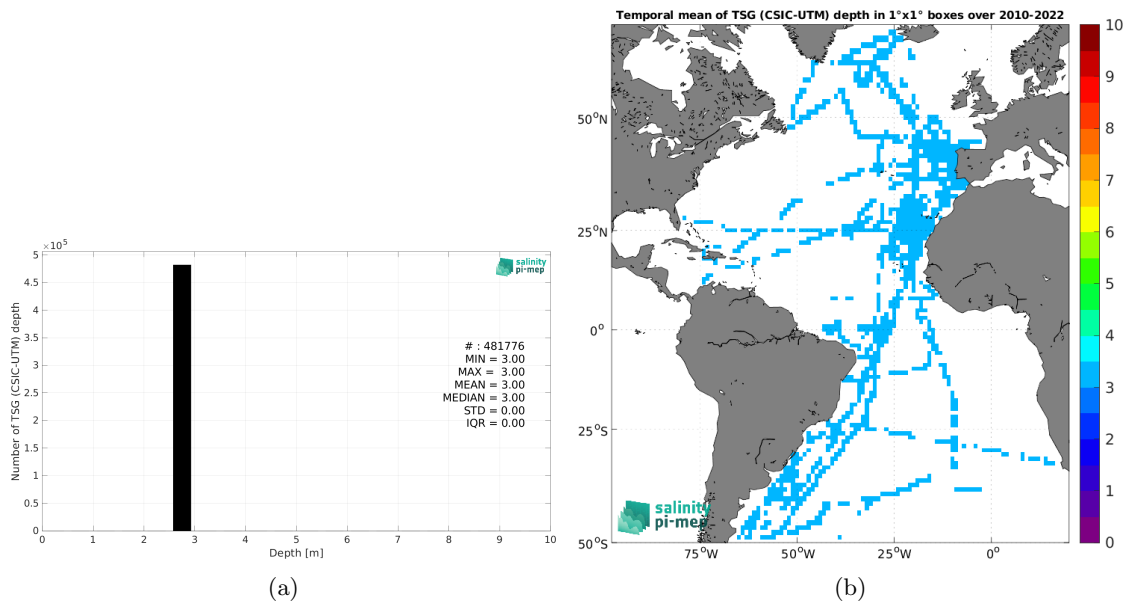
$\times 10^5$
5
4.5
4
3.5
3
2.5
2
1.5
1
0.5
0
Number of TSG (CSIC-UTM) depth
salinity pi-mep
# : 481776
MIN = 3.00
MAX = 3.00
MEAN = 3.00
MEDIAN = 3.00
STD = 0.00
IQR = 0.00
0 1 2 3 4 5 6 7 8 9 10
Depth [m]
(a)

Temporal mean of TSG (CSIC-UTM) depth in 1°x1° boxes over 2010-2022
$50^oN$
$25^oN$
$0^o$
$25^oS$
$50^oS$
$75^oW$ $50^oW$ $25^oW$ $0^o$
salinity pi-mep
10
9
8
7
6
5
4
3
2
1
0
(b)